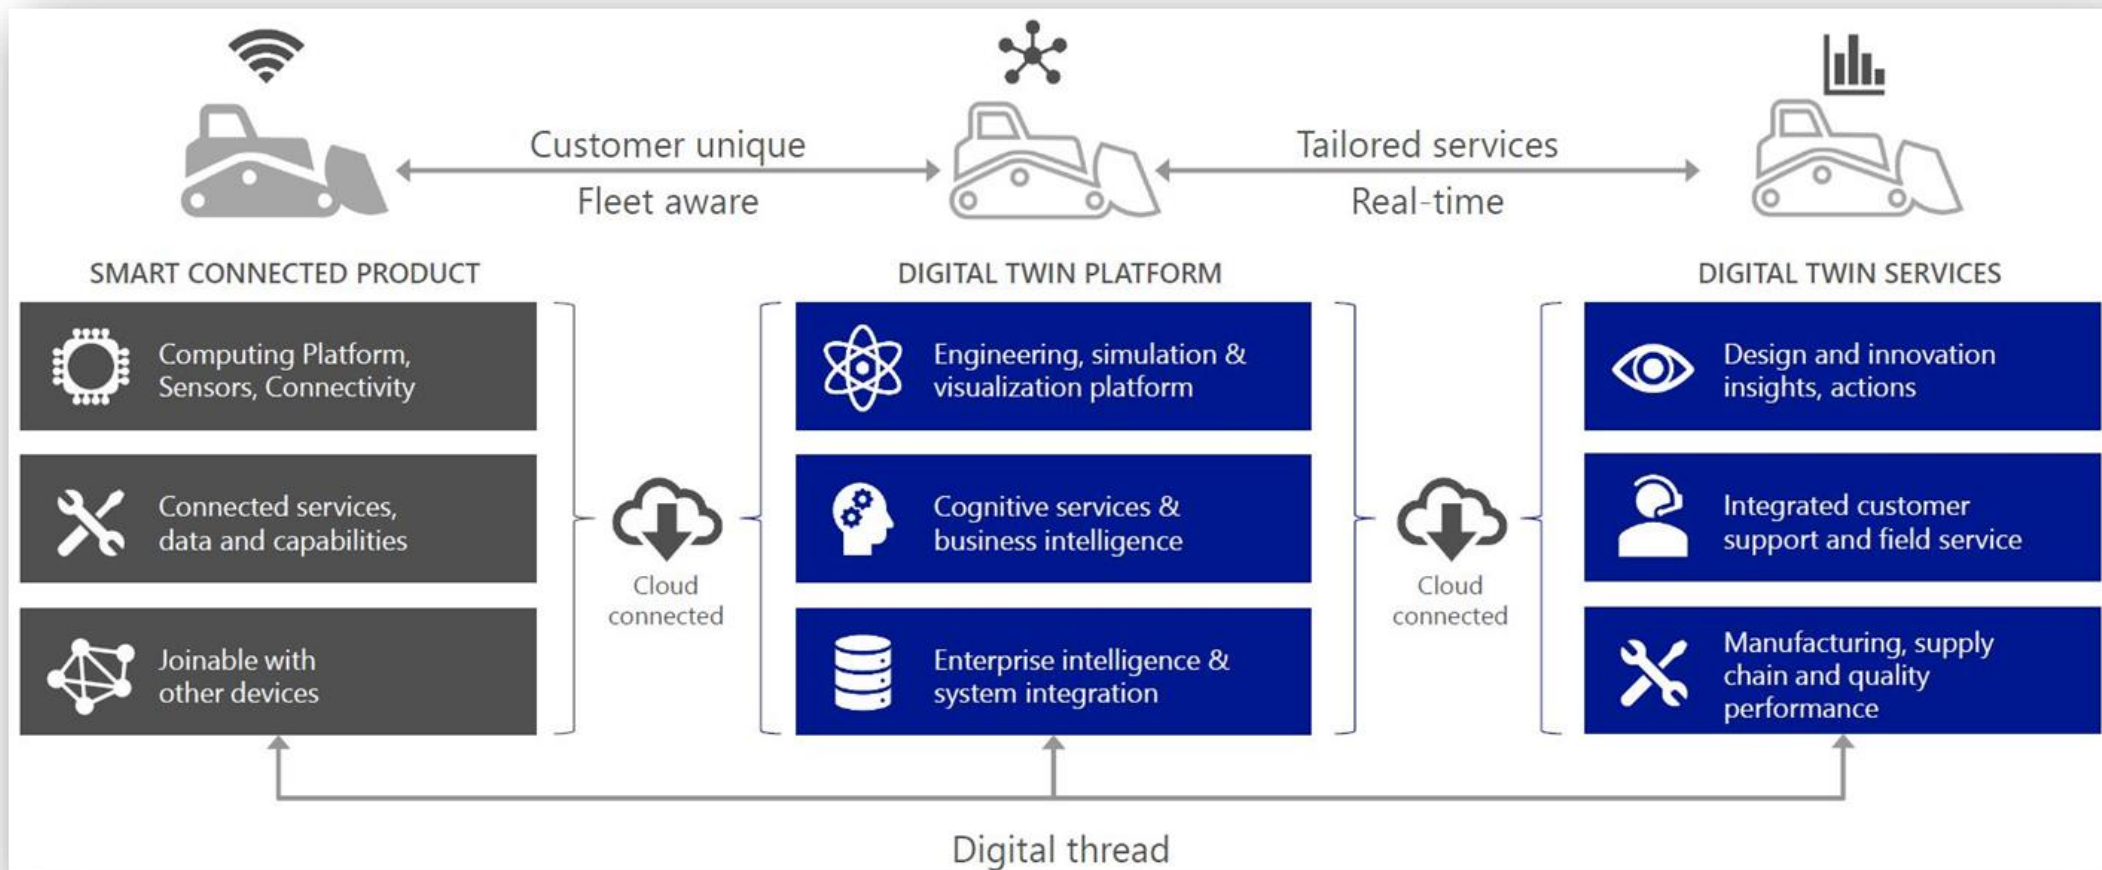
Customer unique
Fleet aware

Tailored services
Real-time

SMART CONNECTED PRODUCT

Computing Platform, Sensors, Connectivity

Connected services, data and capabilities

Joinable with other devices

Cloud connected

DIGITAL TWIN PLATFORM

Engineering, simulation & visualization platform

Cognitive services & business intelligence

Enterprise intelligence & system integration

Cloud connected

DIGITAL TWIN SERVICES

Design and innovation insights, actions

Integrated customer support and field service

Manufacturing, supply chain and quality performance

Digital thread